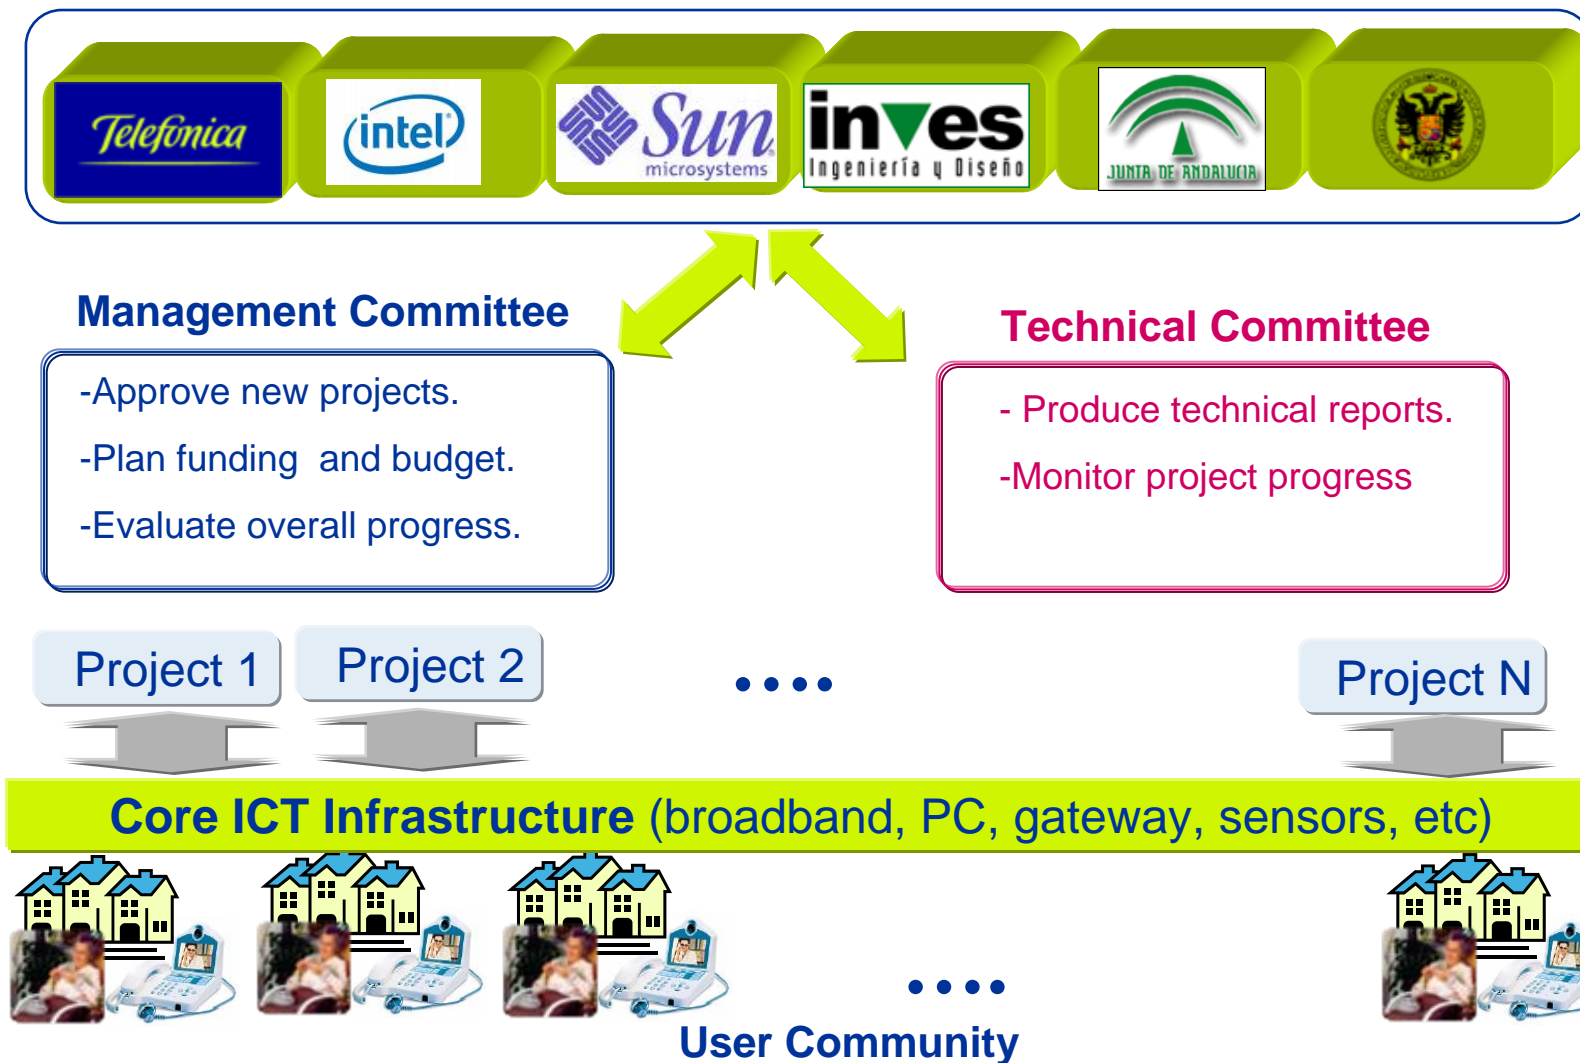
Telefónica

intel

Sun microsystems

inves Ingeniería y Diseño

JUNTA DE ANDALUCIA

Management Committee

-Approve new projects.

-Plan funding and budget.

-Evaluate overall progress.

Technical Committee

- Produce technical reports.

-Monitor project progress

Project 1

Project 2

....

Project N

Core ICT Infrastructure (broadband, PC, gateway, sensors, etc)

....

User Community